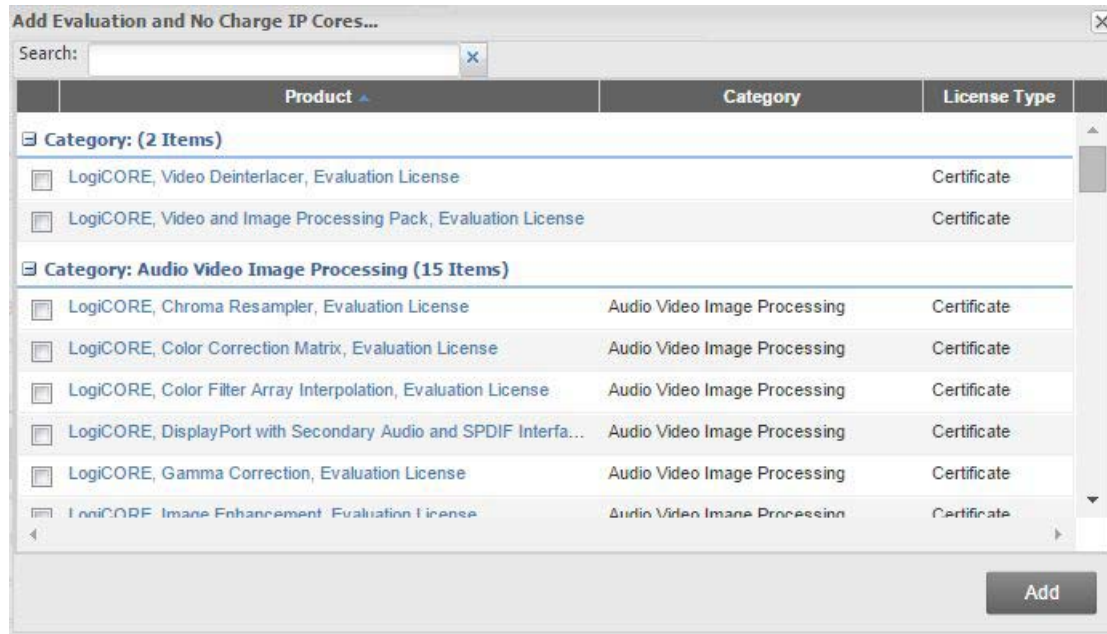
Add Evaluation and No Charge IP Cores...

Search:

| Product | Category | License Type |
|---|---|---|
| ⊟ Category: (2 Items) | | |
| LogiCORE, Video Deinterlacer, Evaluation License | | Certificate |
| LogiCORE, Video and Image Processing Pack, Evaluation License | | Certificate |
| ⊟ Category: Audio Video Image Processing (15 Items) | | |
| LogiCORE, Chroma Resampler, Evaluation License | Audio Video Image Processing | Certificate |
| LogiCORE, Color Correction Matrix, Evaluation License | Audio Video Image Processing | Certificate |
| LogiCORE, Color Filter Array Interpolation, Evaluation License | Audio Video Image Processing | Certificate |
| LogiCORE, DisplayPort with Secondary Audio and SPDIF Interfa... | Audio Video Image Processing | Certificate |
| LogiCORE, Gamma Correction, Evaluation License | Audio Video Image Processing | Certificate |
| LogiCORE, Image Enhancement, Evaluation License | Audio Video Image Processing | Certificate |

Add